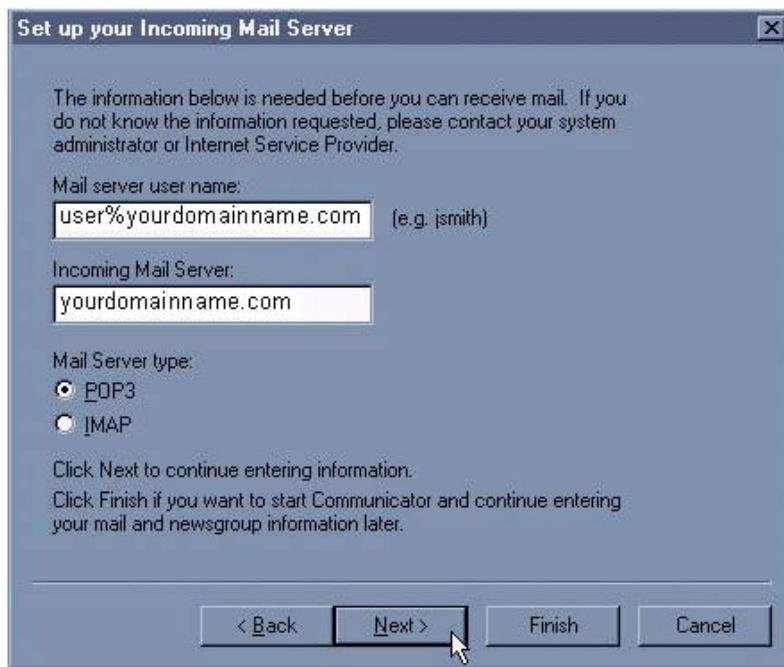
Set up your Incoming Mail Server

The information below is needed before you can receive mail. If you do not know the information requested, please contact your system administrator or Internet Service Provider.

Mail server user name:

user%yourdomainname.com (e.g. jsmith)

Incoming Mail Server:

yourdomainname.com

Mail Server type:

POP3

IMAP

Click Next to continue entering information.

Click Finish if you want to start Communicator and continue entering your mail and newsgroup information later.

< Back

Next >

Finish

Cancel